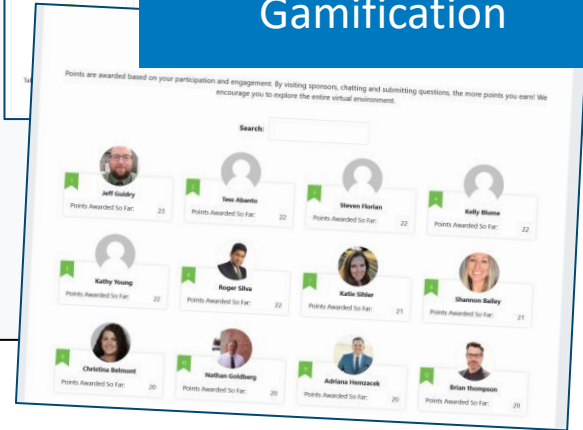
Gamification

Points are awarded based on your participation and engagement. By visiting sponsors, chatting and submitting questions, the more points you earn! We encourage you to explore the entire virtual environment.

Search:

Jeff Guidry
Points Awarded So Far: 23

Teo Abanto
Points Awarded So Far: 22

Steven Florian
Points Awarded So Far: 22

Kelly Blume
Points Awarded So Far: 22

Kathy Young
Points Awarded So Far: 22

Roger Silva
Points Awarded So Far: 22

Katie Sihler
Points Awarded So Far: 21

Shannon Bailey
Points Awarded So Far: 21

Christina Belmont
Points Awarded So Far: 20

Nathan Goldberg
Points Awarded So Far: 20

Adriana Hemzacek
Points Awarded So Far: 20

Brian Thompson
Points Awarded So Far: 20